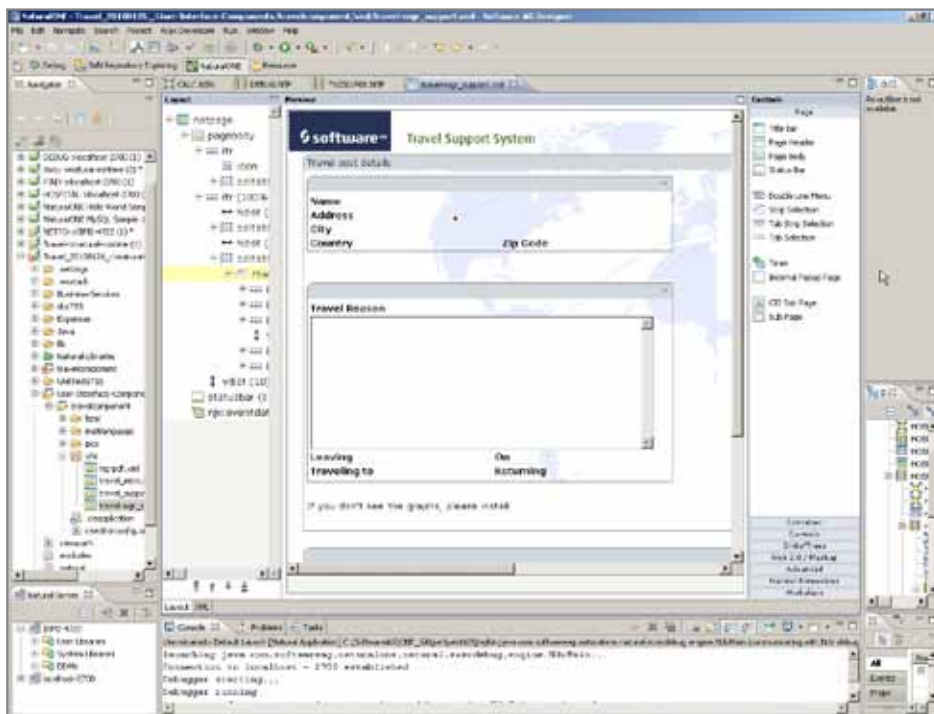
software

Travel Support System

Travel cost details

Name
Address
City
Country
Zip Code

Travel Reason

Leaving
On
Travelling to
Returning

If you don't see the graphs, please install

Layout
Preview
Controls
Page
Title Bar
Page Header
Page Body
Status Bar
Double Line Menu
Strip Selection
Tab Strip Selection
Tab Selection
Tree
Internal Popup Page
OD Top Page
Sub Page

natpage
pageosy
itr
icon
statusbar
rqic:eventdat

Debugger starting...
Debugger running